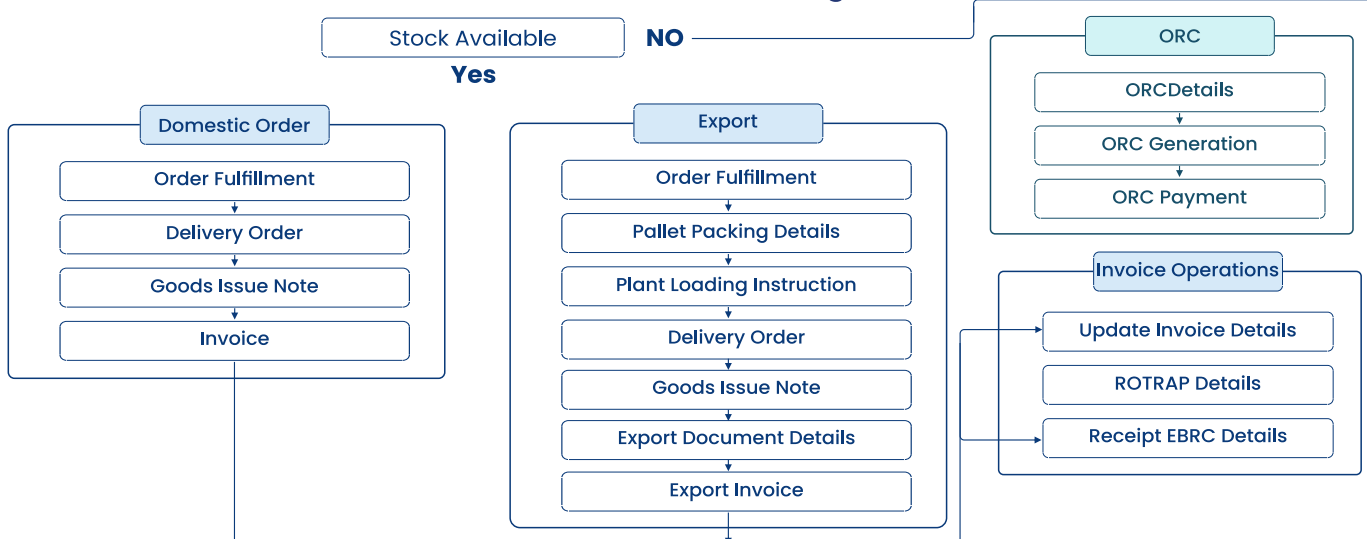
Stock Available

NO

Yes

ORC

ORCDetails

ORC Generation

ORC Payment

Domestic Order

Order Fulfillment

Delivery Order

Goods Issue Note

Invoice

Export

Order Fulfillment

Pallet Packing Details

Plant Loading Instruction

Delivery Order

Goods Issue Note

Export Document Details

Export Invoice

Invoice Operations

Update Invoice Details

ROTRAP Details

Receipt EBRC Details